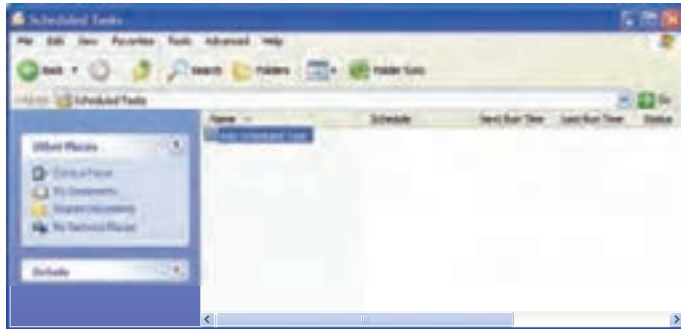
Scheduled Tasks

File Edit View Favorites Tools Advanced Help

Back Search Folders Folder Sync

Address Scheduled Tasks Go

Other Places

Control Panel
My Documents
Shared Documents
My Network Places

Details

Name Schedule Next Run Time Last Run Time Status

Add Scheduled Task